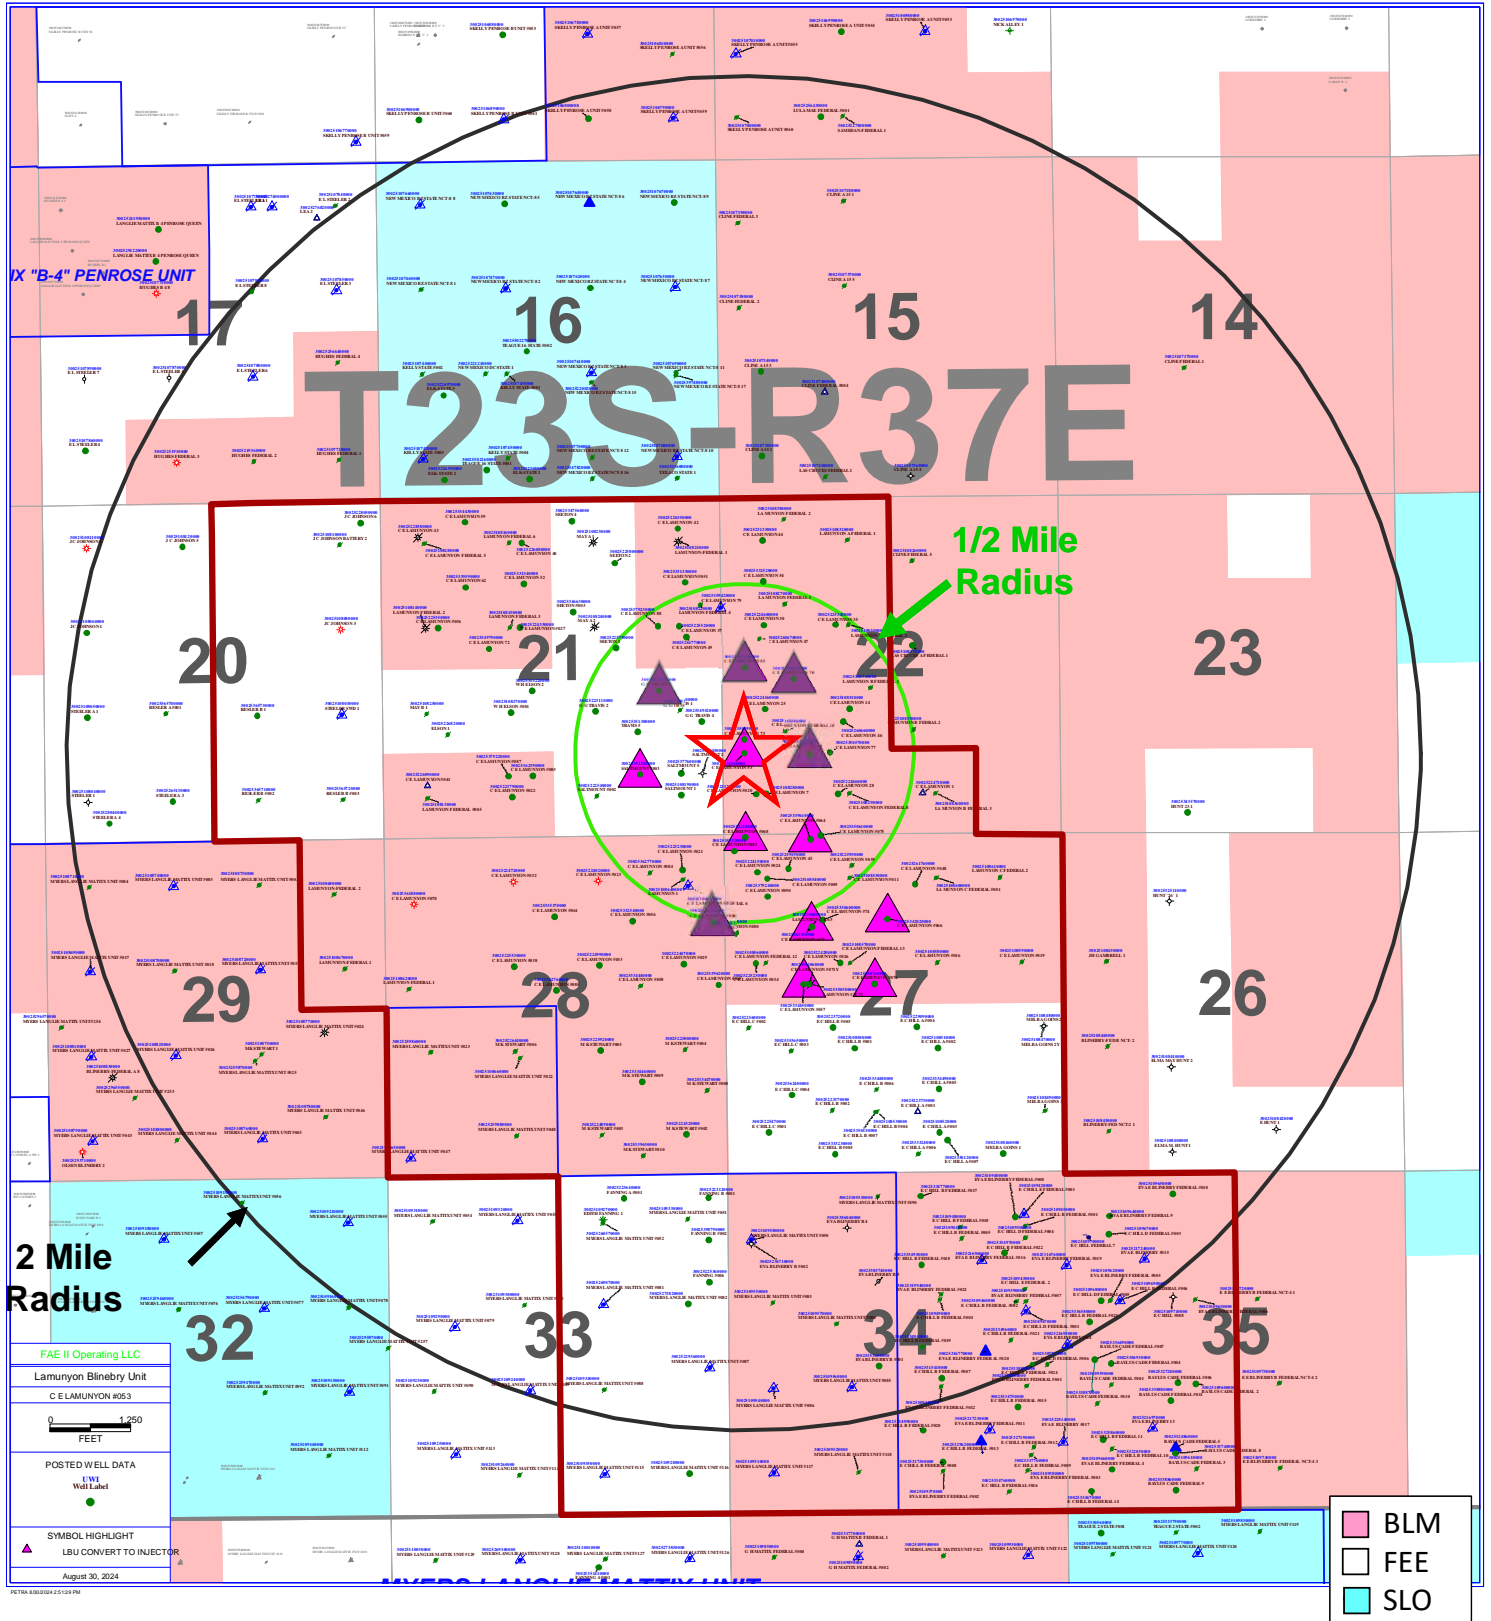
IX "B-4" PENROSE UNIT

17

16

15

14

T23S-R37E

1/2 Mile Radius

20

21

22

23

29

28

27

26

2 Mile Radius

32

33

34

35

FAE II Operating LLC
Lamunyon Blinebry Unit
C E LAMUNYON #053

0 1,250
FEET

POSTED WELL DATA
UWI
Well Label

SYMBOL HIGHLIGHT
LBU CONVERT TO INJECTOR

August 30, 2024

PETRA 8/30/2024 2:51:29 PM

| | |
|---|---|
| | BLM |
| | FEE |
| | SLO |